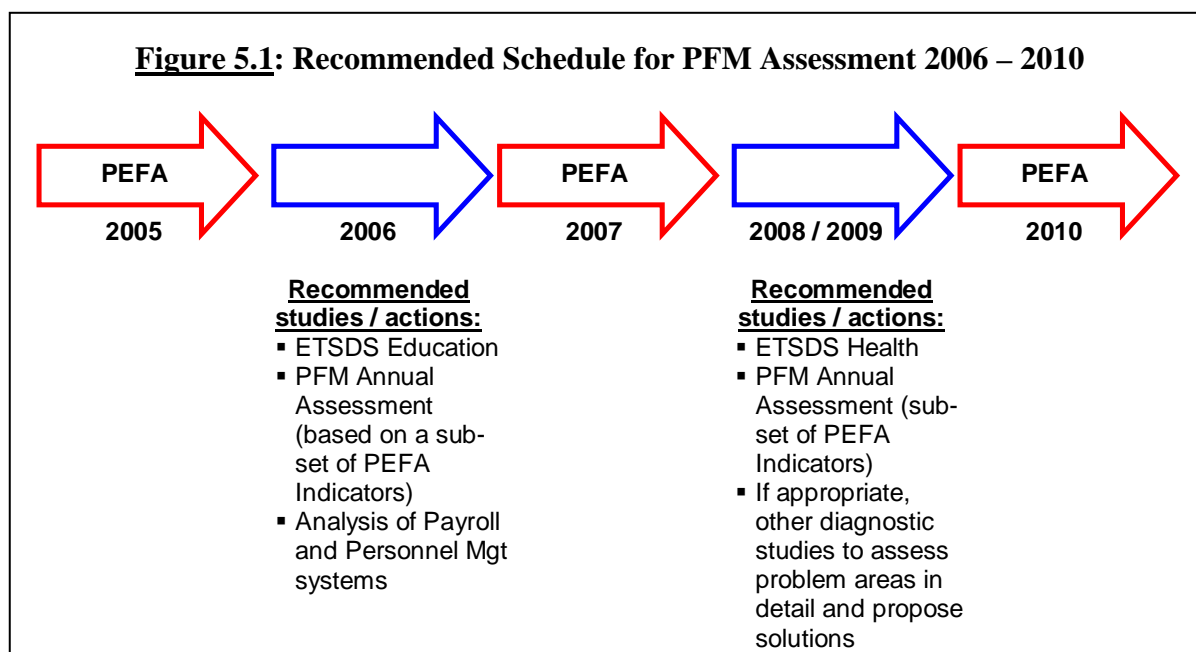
**Figure 5.1: Recommended Schedule for PFM Assessment 2006 – 2010**

PEFA
2005

2006

PEFA
2007

2008 / 2009

PEFA
2010

Recommended studies / actions:
- ETSDS Education
- PFM Annual Assessment (based on a subset of PEFA Indicators)
- Analysis of Payroll and Personnel Mgt systems

Recommended studies / actions:
- ETSDS Health
- PFM Annual Assessment (subset of PEFA Indicators)
- If appropriate, other diagnostic studies to assess problem areas in detail and propose solutions